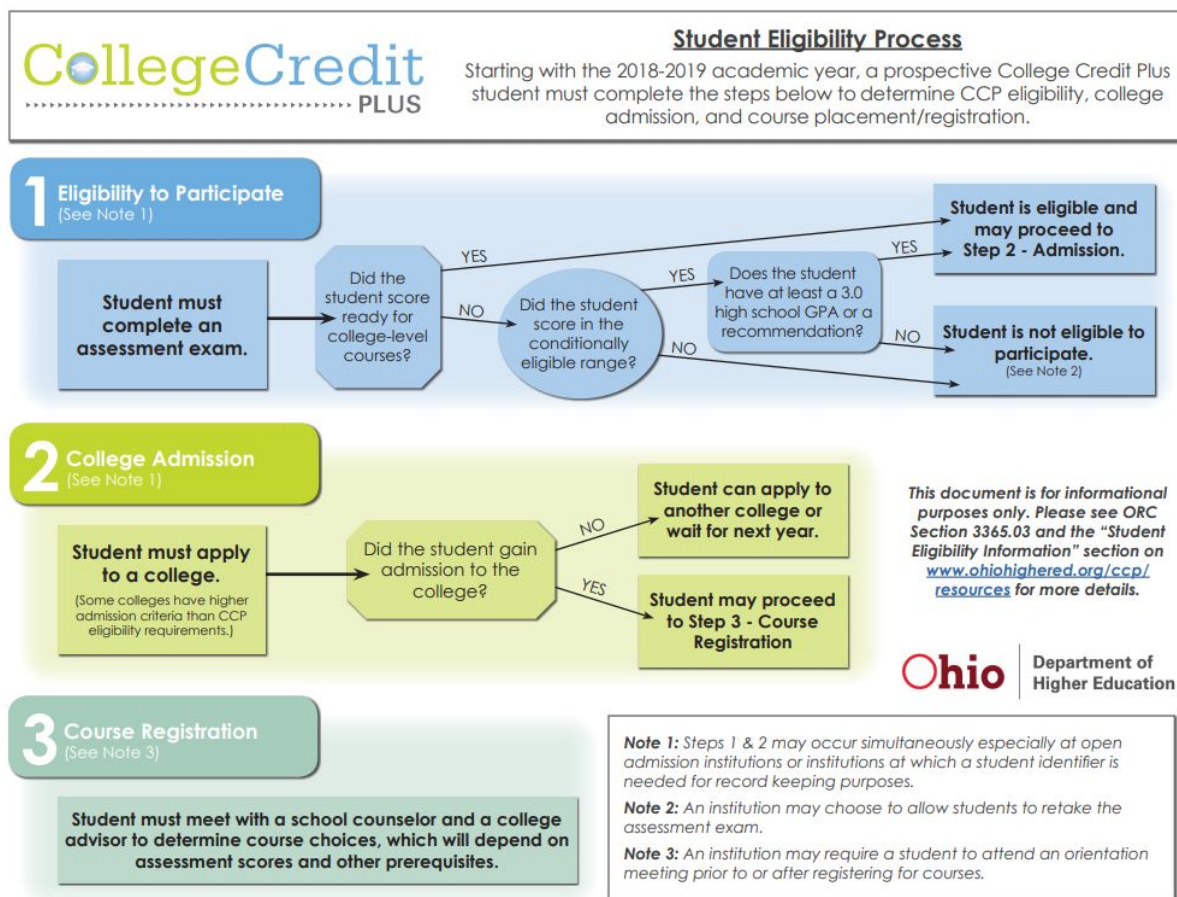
CollegeCredit PLUS

Student Eligibility Process

Starting with the 2018-2019 academic year, a prospective College Credit Plus student must complete the steps below to determine CCP eligibility, college admission, and course placement/registration.

1 Eligibility to Participate (See Note 1)

Student must complete an assessment exam.

Did the student score ready for college-level courses?

YES

NO

Did the student score in the conditionally eligible range?

YES

NO

Does the student have at least a 3.0 high school GPA or a recommendation?

YES

NO

Student is eligible and may proceed to Step 2 - Admission.

Student is not eligible to participate. (See Note 2)

2 College Admission (See Note 1)

Student must apply to a college. (Some colleges have higher admission criteria than CCP eligibility requirements.)

Did the student gain admission to the college?

NO

YES

Student can apply to another college or wait for next year.

Student may proceed to Step 3 - Course Registration

This document is for informational purposes only. Please see ORC Section 3365.03 and the "Student Eligibility Information" section on www.ohiohighered.org/ccp/resources for more details.

Ohio Department of Higher Education

3 Course Registration (See Note 3)

Student must meet with a school counselor and a college advisor to determine course choices, which will depend on assessment scores and other prerequisites.

Note 1: Steps 1 & 2 may occur simultaneously especially at open admission institutions or institutions at which a student identifier is needed for record keeping purposes.

Note 2: An institution may choose to allow students to retake the assessment exam.

Note 3: An institution may require a student to attend an orientation meeting prior to or after registering for courses.